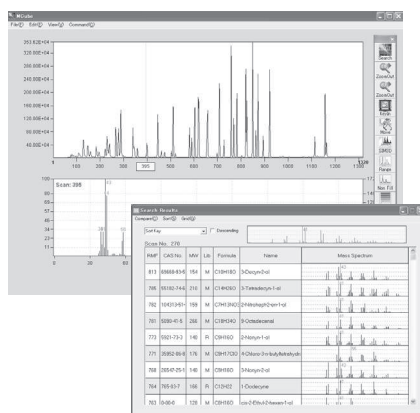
MGsfer
File(F) Edit(E) View(V) Command(C)

353.62E+04
320.00E+04
280.00E+04
240.00E+04
200.00E+04
160.00E+04
120.00E+04
80.00E+04
40.00E+04

100 200 300 400 500 600 700 800 900 1000 1100 1200 1300

Search
ZoomOut
ZoomOut
Mode
Move
SIMSD
Range
Nav Ttl

Scan: 396

Search Results
Compare(C) Sort(S) Grid(G)
Sort Key Descending
Scan No. 276

| RMF | CAS No. | MW | Lib | Formula | Name | Mass Spectrum |
|---|---|---|---|---|---|---|
| 813 | 69668-83-6 | 154 | M | C10H18O | 3-Decyn-2-ol | |
| 786 | 55182-74-6 | 210 | M | C14H26O | 5-Tetradecyn-1-ol | |
| 782 | 104311-61-1 | 199 | M | C7H13NO | 2-Morpholin-3-yn-1-ol | |
| 781 | 5200-47-5 | 268 | M | C18H36O | 9-Octadecenal | |
| 773 | 5921-73-3 | 140 | R | C9H16O | 2-Nonyn-1-ol | |
| 771 | 25952-89-8 | 176 | M | C10H17ClO | 4-Chloro-3-n-butyltetrahydr | |
| 768 | 26547-25-1 | 140 | M | C9H16O | 3-Nonyn-2-ol | |
| 764 | 765-03-7 | 166 | R | C12H22 | 1-Dodecyne | |
| 763 | 0-00-0 | 128 | M | C8H16O | cis-2-Ethyl-2-hexen-1-ol | |